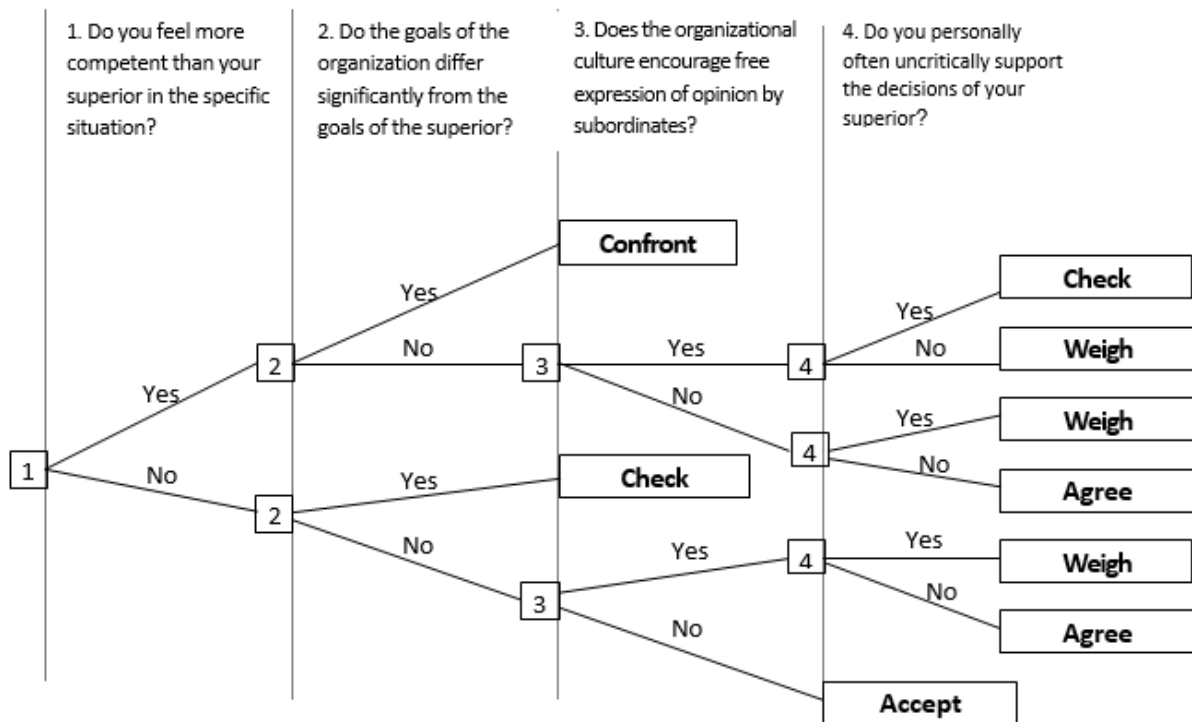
1. Do you feel more competent than your superior in the specific situation?

2. Do the goals of the organization differ significantly from the goals of the superior?

3. Does the organizational culture encourage free expression of opinion by subordinates?

4. Do you personally often uncritically support the decisions of your superior?

1
Yes
No
2
Yes
Confront
No
3
Yes
4
Yes
Check
No
Weigh
No
4
Yes
Weigh
No
Agree
2
Yes
Check
No
3
Yes
4
Yes
Weigh
No
Agree
No
Accept